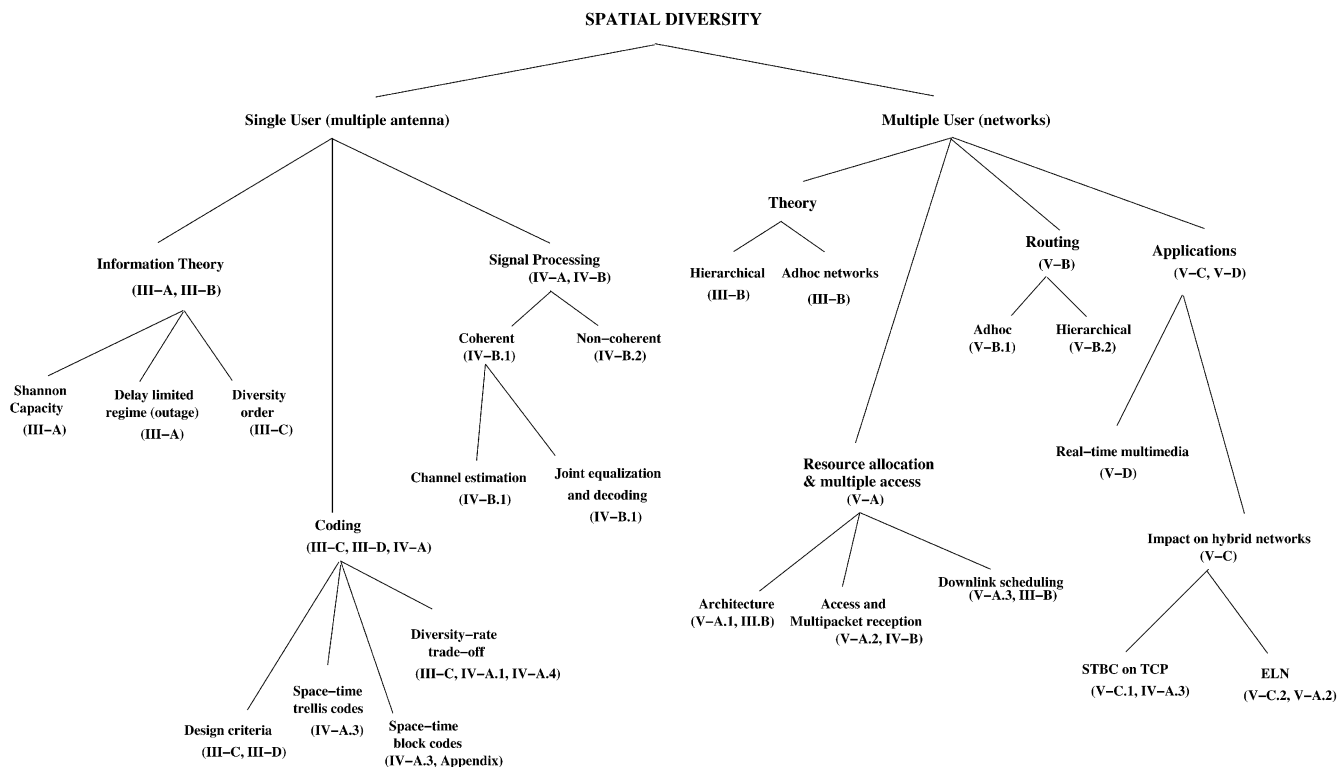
SPATIAL DIVERSITY

Single User (multiple antenna)

Multiple User (networks)

Information Theory
(III−A, III−B)

Shannon Capacity
(III−A)

Delay limited regime (outage)
(III−A)

Diversity order
(III−C)

Coding
(III−C, III−D, IV−A)

Design criteria
(III−C, III−D)

Space−time trellis codes
(IV−A.3)

Space−time block codes
(IV−A.3, Appendix)

Diversity−rate trade−off
(III−C, IV−A.1, IV−A.4)

Signal Processing
(IV−A, IV−B)

Coherent
(IV−B.1)

Non−coherent
(IV−B.2)

Channel estimation
(IV−B.1)

Joint equalization and decoding
(IV−B.1)

Theory

Hierarchical
(III−B)

Adhoc networks
(III−B)

Resource allocation & multiple access
(V−A)

Architecture
(V−A.1, III.B)

Access and Multipacket reception
(V−A.2, IV−B)

Downlink scheduling
(V−A.3, III−B)

Routing
(V−B)

Adhoc
(V−B.1)

Hierarchical
(V−B.2)

Applications
(V−C, V−D)

Real−time multimedia
(V−D)

Impact on hybrid networks
(V−C)

STBC on TCP
(V−C.1, IV−A.3)

ELN
(V−C.2, V−A.2)